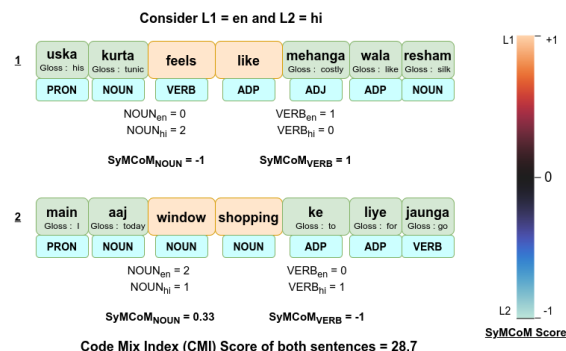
Consider L1 = en and L2 = hi

1

| uska Gloss : his | kurta Gloss : tunic | feels | like | mehanga Gloss : costly | wala Gloss : like | resham Gloss : silk |
|---|---|---|---|---|---|---|
| PRON | NOUN | VERB | ADP | ADJ | ADP | NOUN |

$NOUN_{en} = 0$
$NOUN_{hi} = 2$

$VERB_{en} = 1$
$VERB_{hi} = 0$

$SyMCoM_{NOUN} = -1$

$SyMCoM_{VERB} = 1$

2

| main Gloss : I | aaj Gloss : today | window | shopping | ke Gloss : to | liye Gloss : for | jaunga Gloss : go |
|---|---|---|---|---|---|---|
| PRON | NOUN | NOUN | NOUN | ADP | ADP | VERB |

$NOUN_{en} = 2$
$NOUN_{hi} = 1$

$VERB_{en} = 0$
$VERB_{hi} = 1$

$SyMCoM_{NOUN} = 0.33$

$SyMCoM_{VERB} = -1$

Code Mix Index (CMI) Score of both sentences = 28.7

L1 +1
0
L2 -1
SyMCoM Score